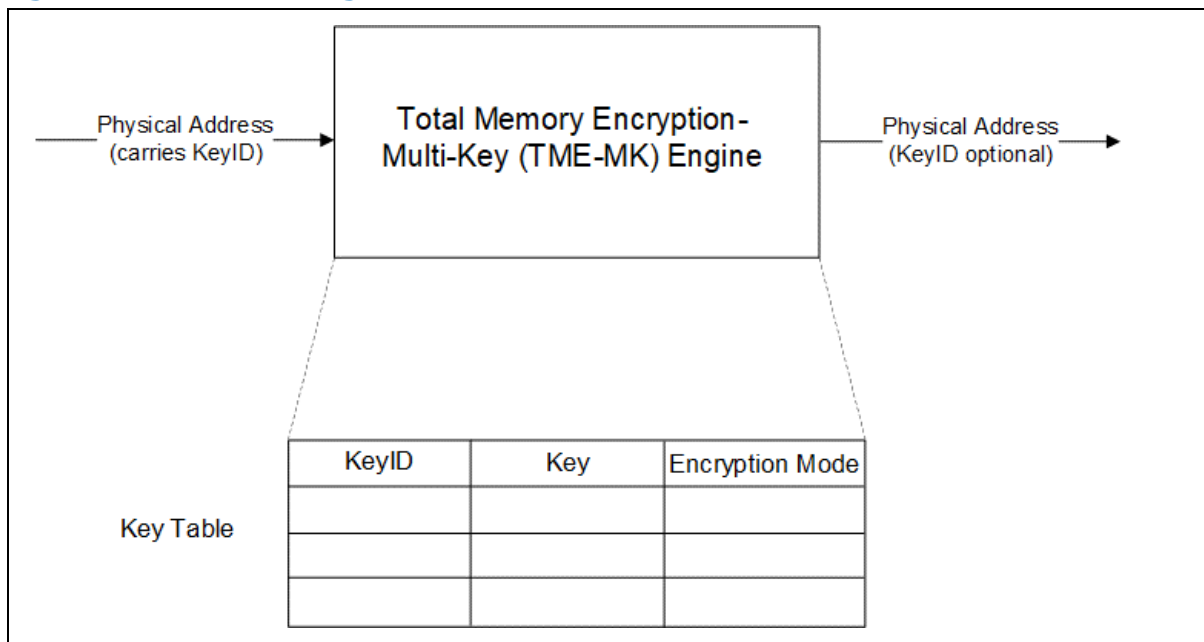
Physical Address
(carries KeyID)

Total Memory Encryption-
Multi-Key (TME-MK) Engine

Physical Address
(KeyID optional)

Key Table

| KeyID | Key | Encryption Mode |
|---|---|---|
| | | |
| | | |
| | | |